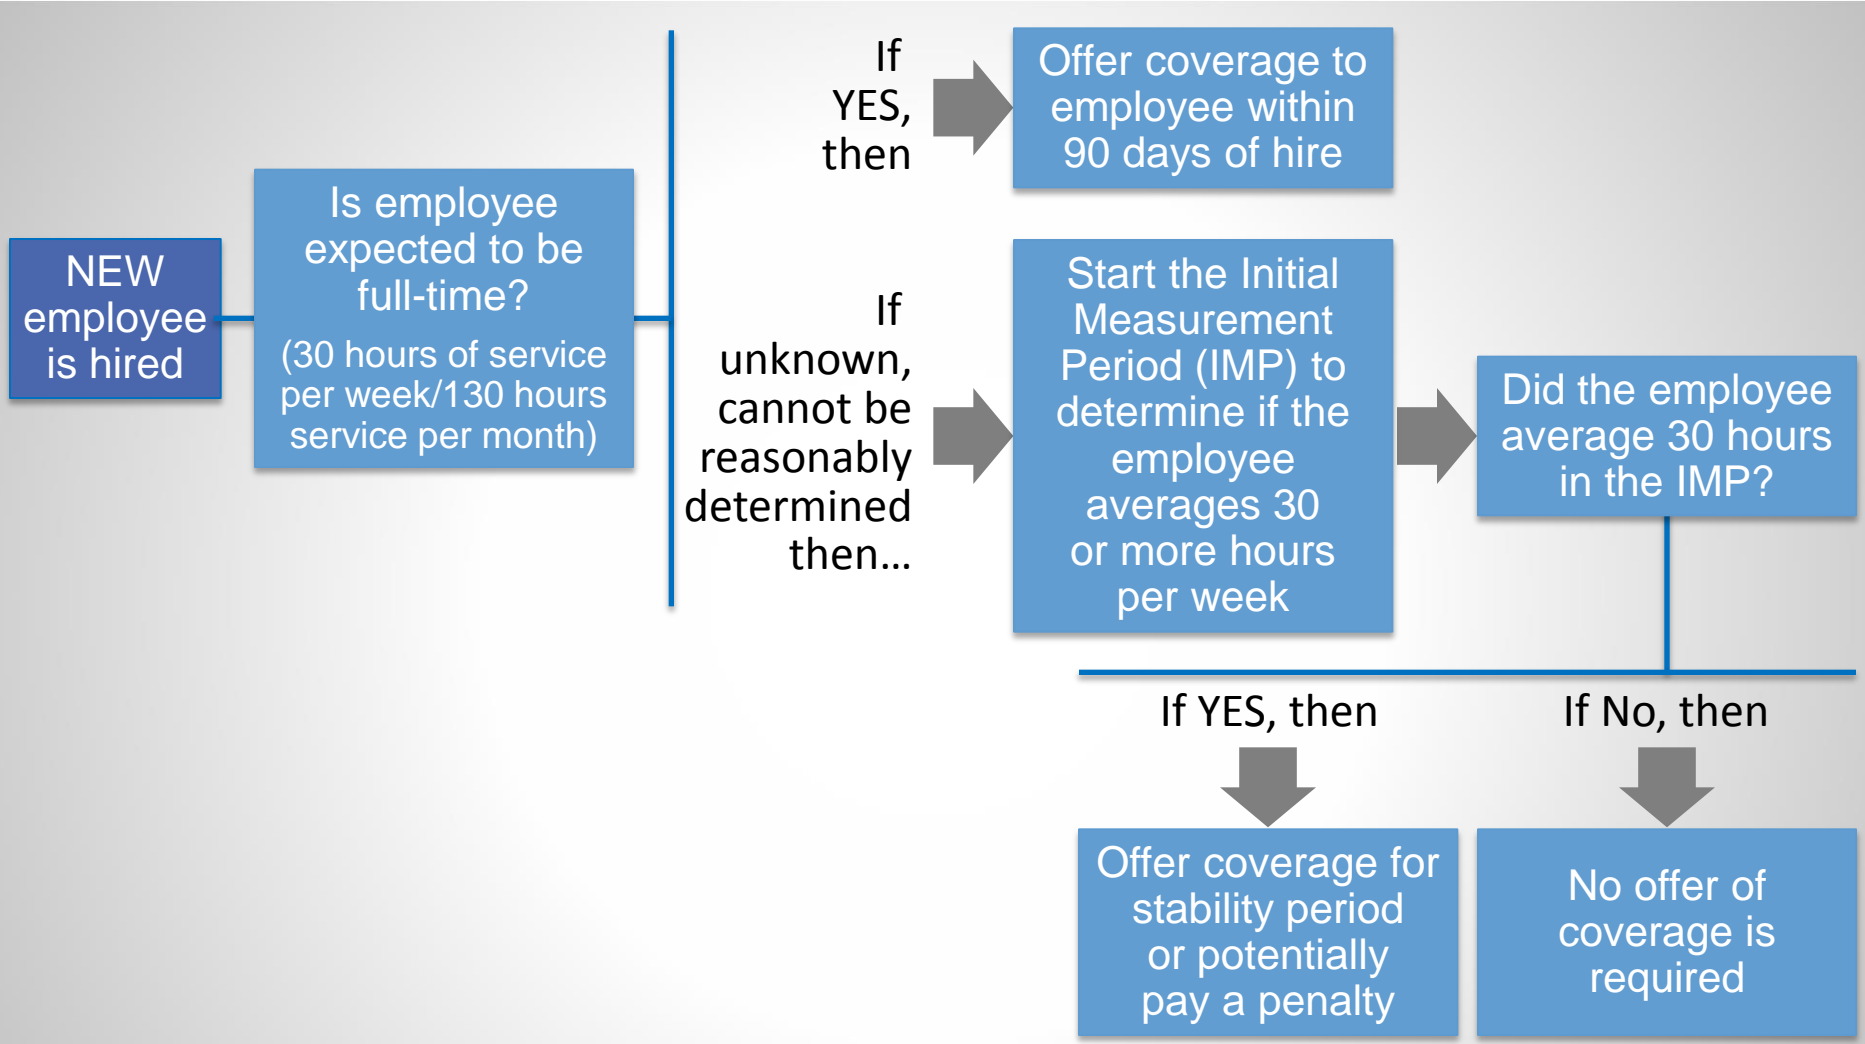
NEW employee is hired

Is employee expected to be full-time?
(30 hours of service per week/130 hours service per month)

If YES, then

Offer coverage to employee within 90 days of hire

If unknown, cannot be reasonably determined then…

Start the Initial Measurement Period (IMP) to determine if the employee averages 30 or more hours per week

Did the employee average 30 hours in the IMP?

If YES, then

If No, then

Offer coverage for stability period or potentially pay a penalty

No offer of coverage is required